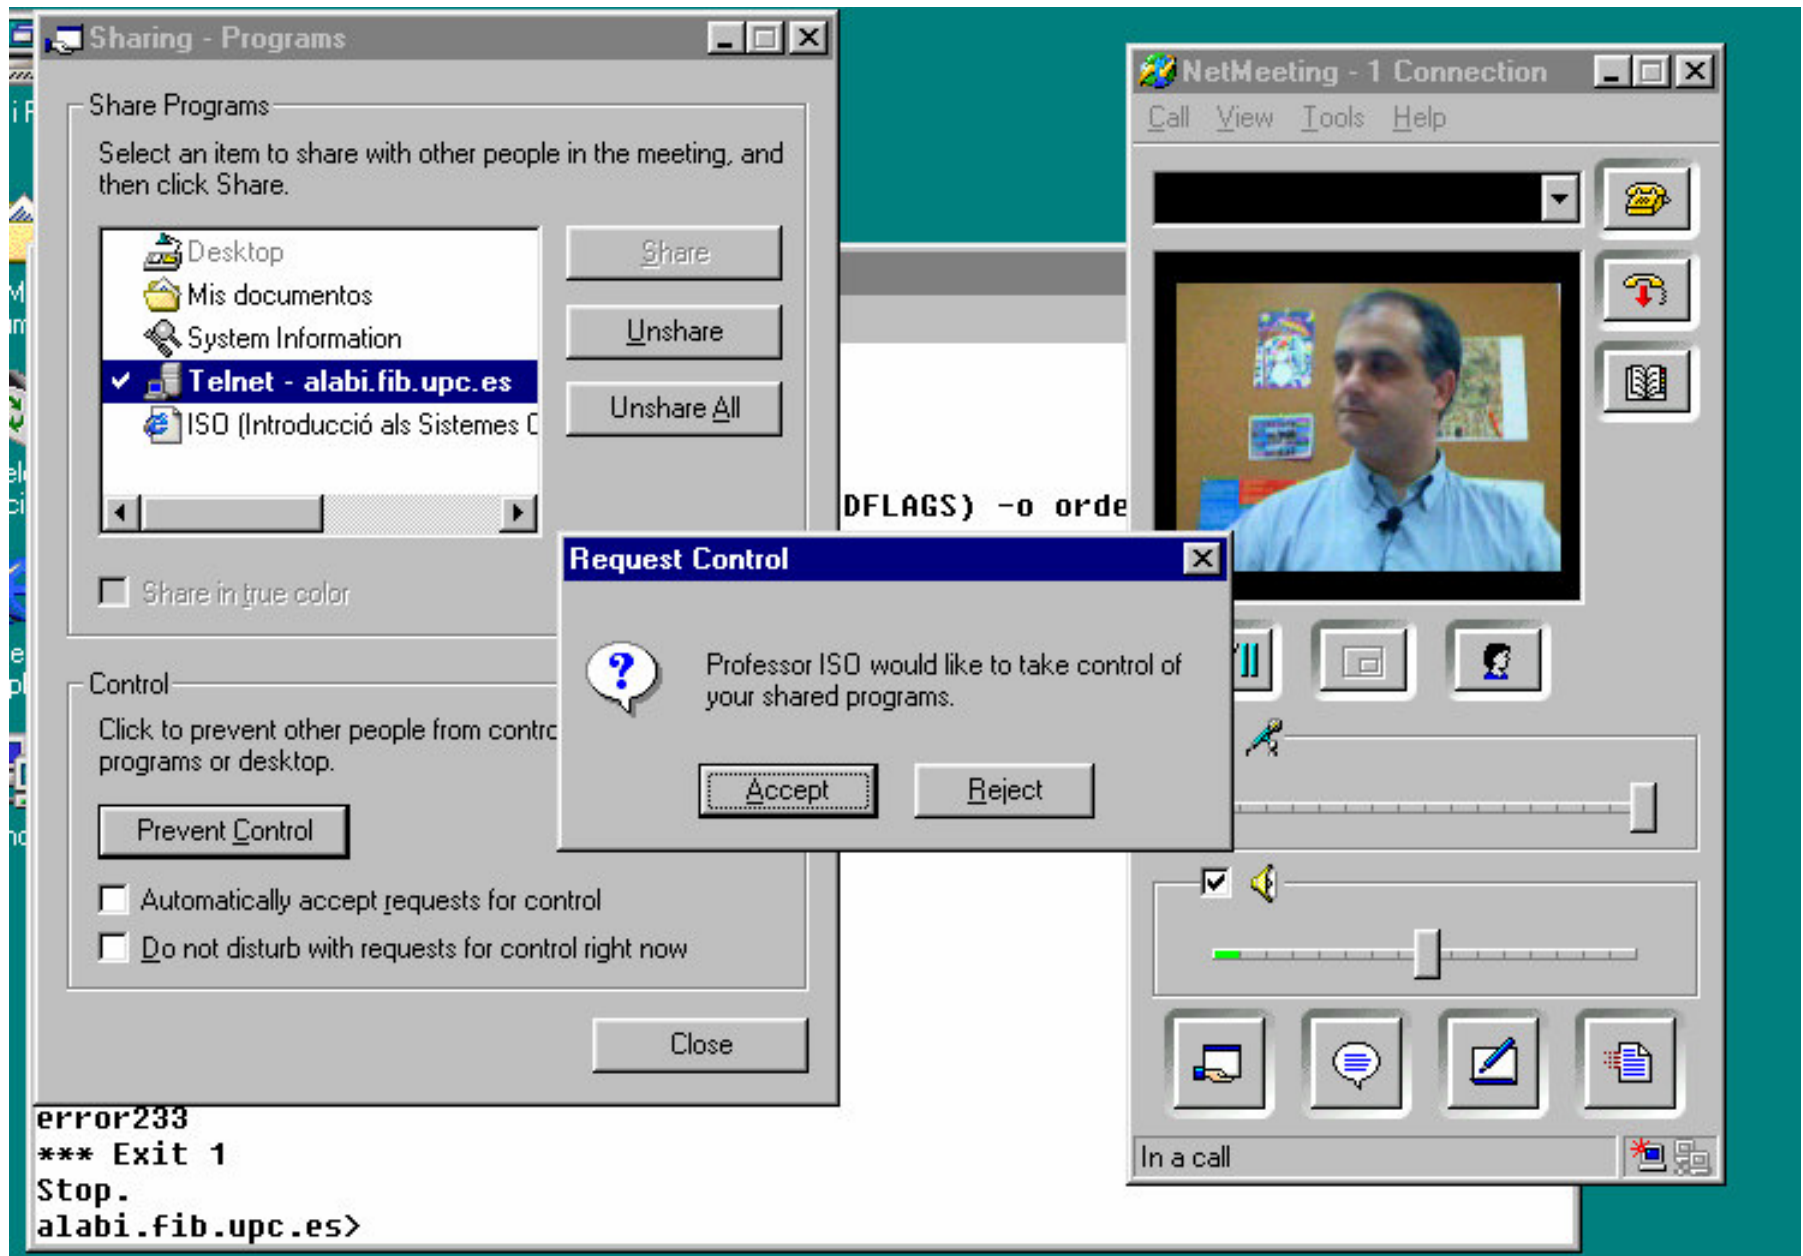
Sharing - Programs

Share Programs

Select an item to share with other people in the meeting, and then click Share.

Desktop
Mis documentos
System Information
Telnet - alabi.fib.upc.es
ISO (Introducció als Sistemes C

Share
Unshare
Unshare All

Share in true color

Control

Click to prevent other people from contro programs or desktop.

Prevent Control

Automatically accept requests for control

Do not disturb with requests for control right now

Close

DFLAGS) -o orde

error233
*** Exit 1
Stop.
alabi.fib.upc.es>

Request Control

Professor ISO would like to take control of your shared programs.

Accept
Reject

NetMeeting - 1 Connection

Call View Tools Help

In a call